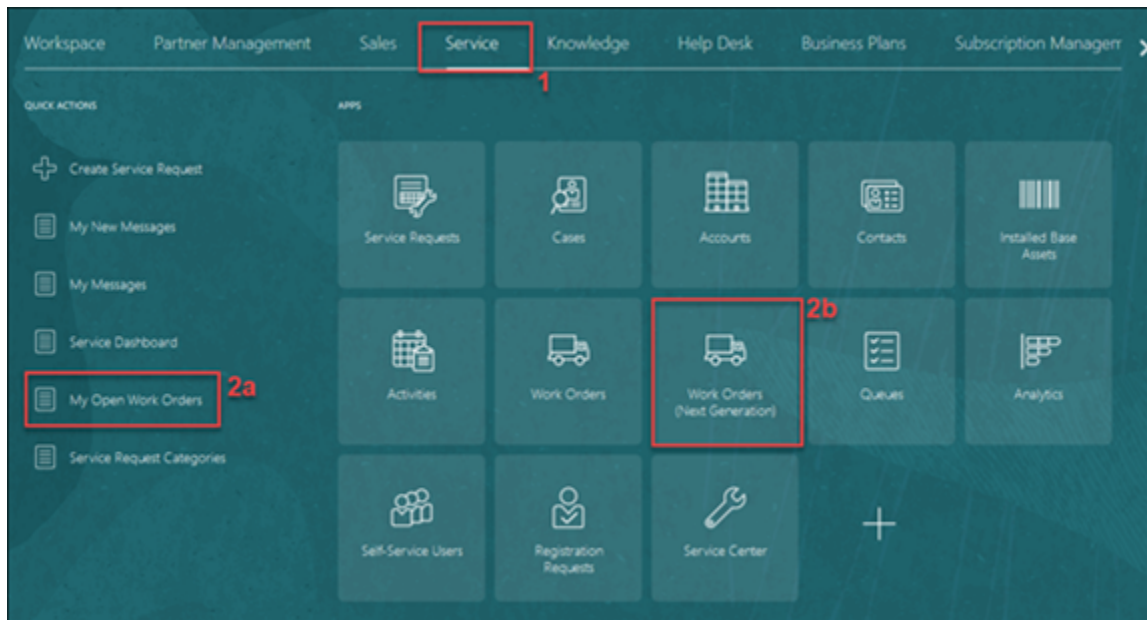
Workspace Partner Management Sales Service Knowledge Help Desk Business Plans Subscription Managem

1

QUICK ACTIONS

Create Service Request

My New Messages

My Messages

Service Dashboard

My Open Work Orders

2a

Service Request Categories

APPS

Service Requests

Cases

Accounts

Contacts

Installed Base Assets

Activities

Work Orders

2b

Work Orders (Next Generation)

Queues

Analytics

Self-Service Users

Registration Requests

Service Center